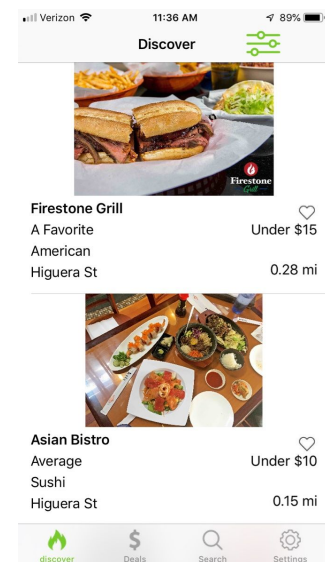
Verizon 11:36 AM 89%

Discover

Firestone Grill

Firestone Grill
A Favorite
Under $15
American
Higuera St
0.28 mi

Asian Bistro
Average
Under $10
Sushi
Higuera St
0.15 mi

discover
Deals
Search
Settings